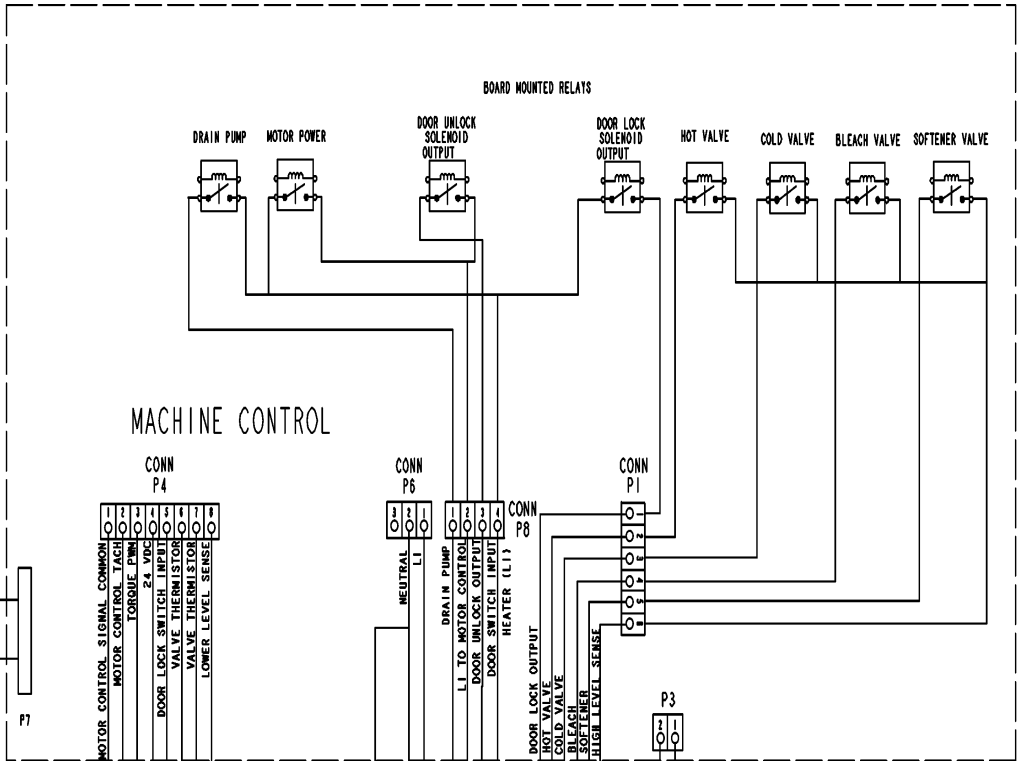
BOARD MOUNTED RELAYS

DRAIN PUMP

MOTOR POWER

DOOR UNLOCK SOLENOID OUTPUT

DOOR LOCK SOLENOID OUTPUT

HOT VALVE

COLD VALVE

BLEACH VALVE

SOFTENER VALVE

MACHINE CONTROL

CONN P4

1 2 3 4 5 6 7 8

MOTOR CONTROL SIGNAL COMMON
MOTOR CONTROL TACH
TORQUE PWM
24 VDC
DOOR LOCK SWITCH INPUT
VALVE THERMISTOR
VALVE THERMISTOR
LOWER LEVEL SENSE

CONN P6

3 2 1

NEUTRAL
L1

CONN P8

1 2 3 4

DRAIN PUMP
L1 TO MOTOR CONTROL
DOOR UNLOCK OUTPUT
DOOR SWITCH INPUT
HEATER (L1)

CONN P1

1 2 3 4 5 6

DOOR LOCK OUTPUT
HOT VALVE
COLD VALVE
BLEACH
SOFTENER
HIGH LEVEL SENSE

P3

2 1

P7